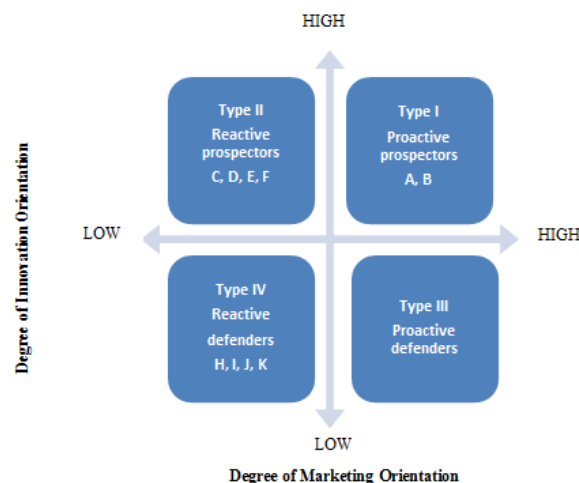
HIGH

Degree of Innovation Orientation

Type II
Reactive prospectors
C, D, E, F

Type I
Proactive prospectors
A, B

LOW

HIGH

Type IV
Reactive defenders
H, I, J, K

Type III
Proactive defenders

LOW

Degree of Marketing Orientation